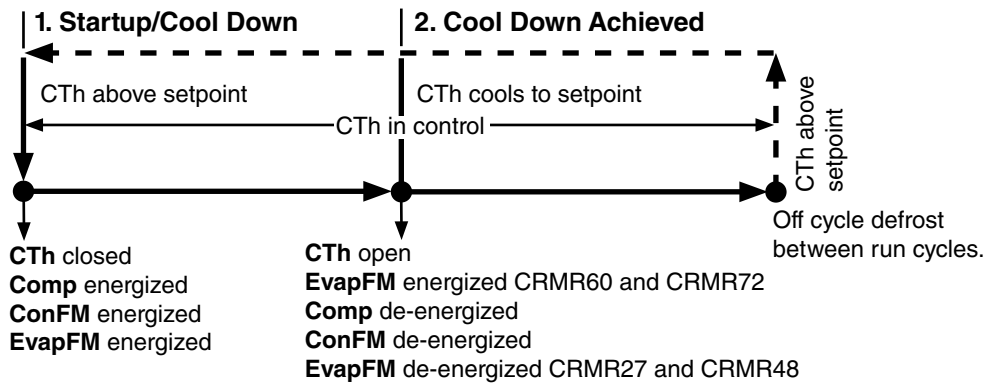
1. Startup/Cool Down

2. Cool Down Achieved

CTh above setpoint

CTh cools to setpoint

CTh in control

CTh above setpoint

Off cycle defrost between run cycles.

**CTh** closed
**Comp** energized
**ConFM** energized
**EvapFM** energized

**CTh** open
**EvapFM** energized CRMR60 and CRMR72
**Comp** de-energized
**ConFM** de-energized
**EvapFM** de-energized CRMR27 and CRMR48